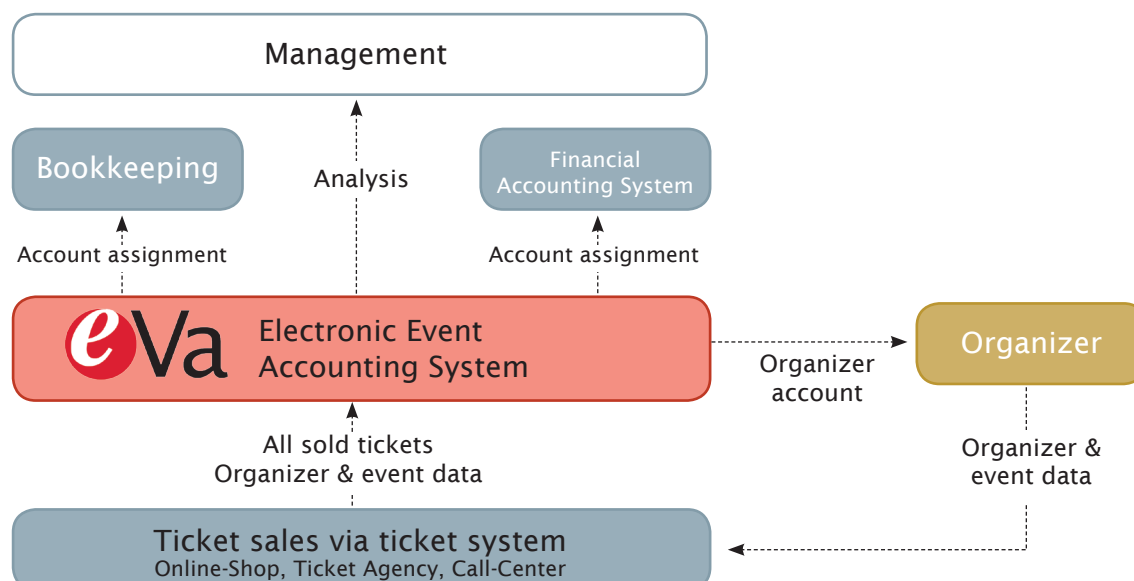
Management

Bookkeeping

Analysis

Financial Accounting System

Account assignment

Account assignment

eVa

Electronic Event Accounting System

Organizer account

Organizer

All sold tickets
Organizer & event data

Organizer & event data

Ticket sales via ticket system
Online-Shop, Ticket Agency, Call-Center